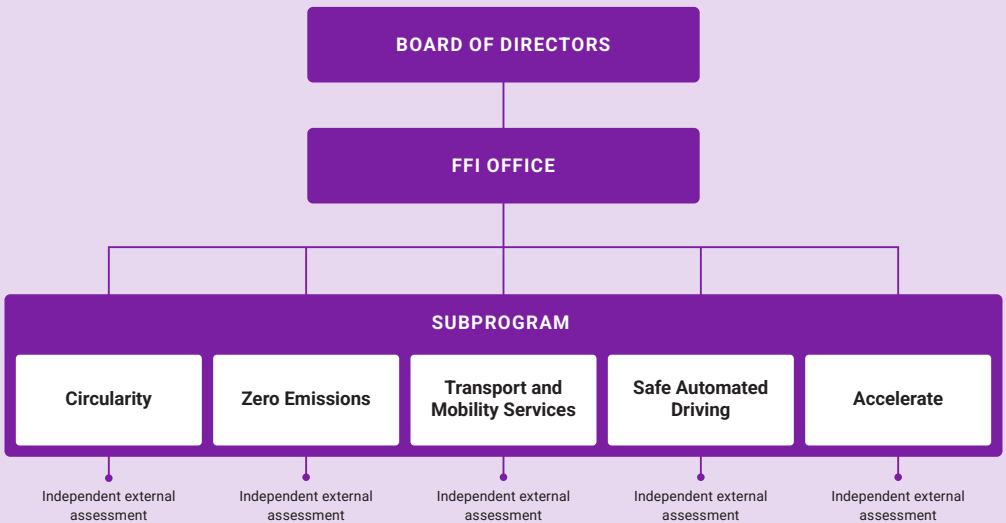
BOARD OF DIRECTORS

FFI OFFICE

SUBPROGRAM

Circularity

Zero Emissions

Transport and Mobility Services

Safe Automated Driving

Accelerate

Independent external assessment

Independent external assessment

Independent external assessment

Independent external assessment

Independent external assessment